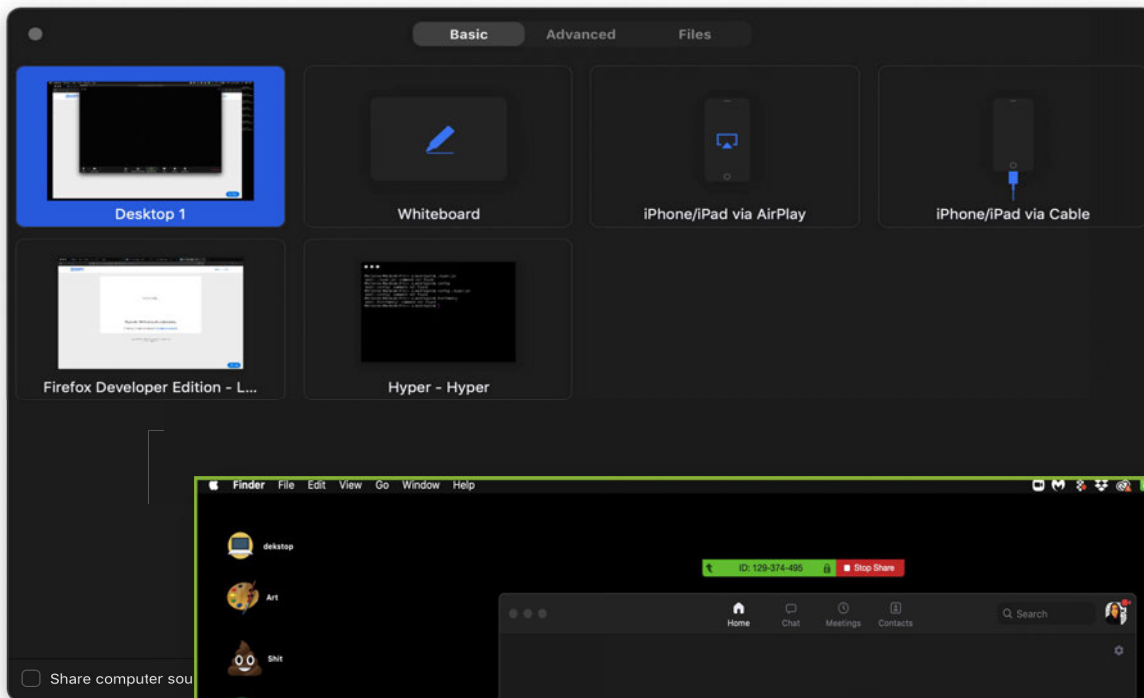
Basic Advanced Files

Desktop 1

Whiteboard

iPhone/iPad via AirPlay

iPhone/iPad via Cable

Firefox Developer Edition - L...

Hyper - Hyper

Finder File Edit View Go Window Help

dekstop

Art

Shit

ID: 129-374-495

Stop Share

Home Chat Meetings Contacts

Search

Share computer sou